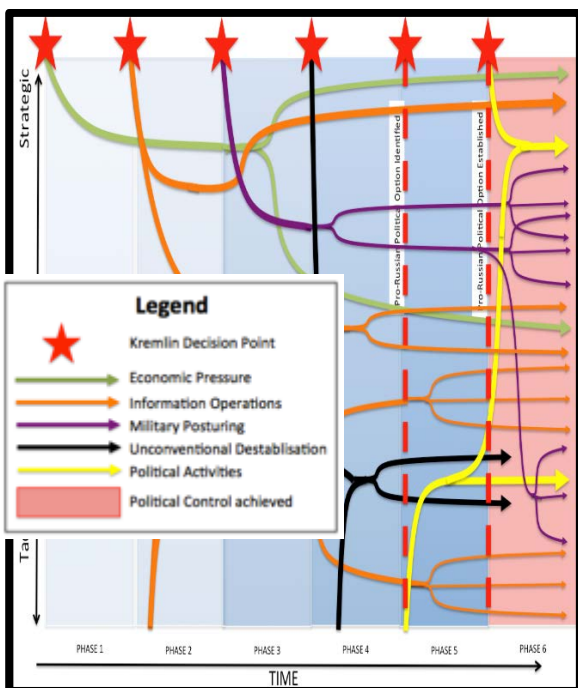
Strategic

Tac

Pro-Russian Political Option Identified

Pro-Russian Political Option Established

Legend

Kremlin Decision Point

Economic Pressure

Information Operations

Military Posturing

Unconventional Destablisation

Political Activities

Political Control achieved

PHASE 1

PHASE 2

PHASE 3

PHASE 4

PHASE 5

PHASE 6

TIME